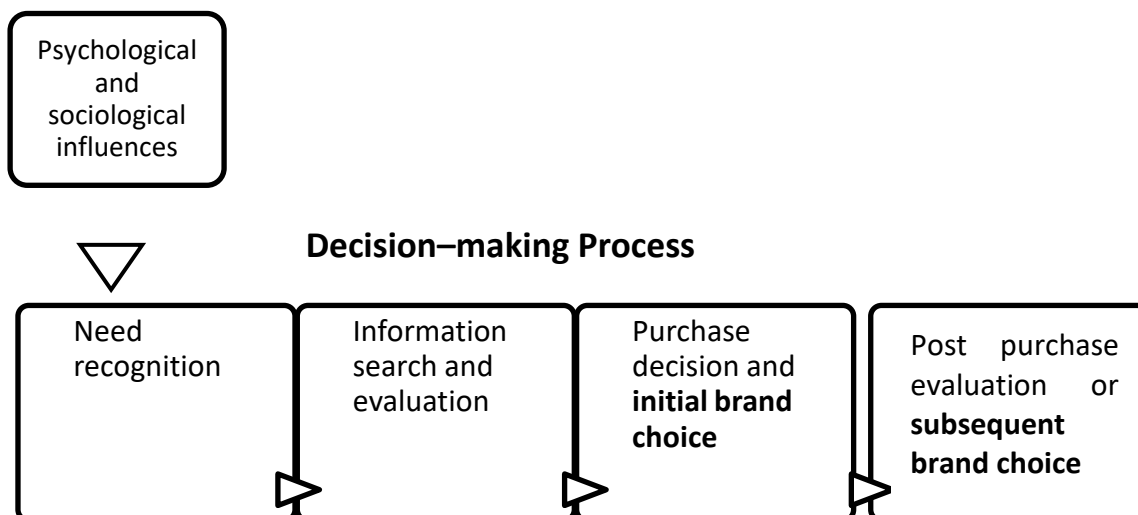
Psychological and sociological influences

**Decision–making Process**

Need recognition

Information search and evaluation

Purchase decision and **initial brand choice**

Post purchase evaluation or **subsequent brand choice**